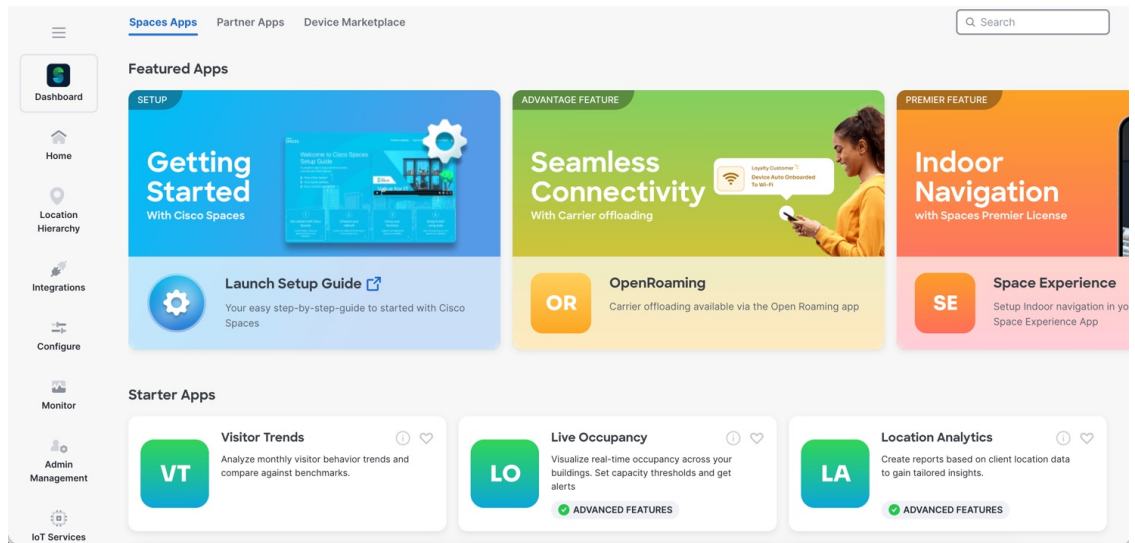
Dashboard

Home

Location Hierarchy

Integrations

Configure

Monitor

Admin Management

IoT Services

Spaces Apps Partner Apps Device Marketplace

Search

Featured Apps

SETUP

Getting Started
With Cisco Spaces

Welcome to Cisco Spaces Setup Guide

Launch Setup Guide

Your easy step-by-step-guide to started with Cisco Spaces

ADVANTAGE FEATURE

Seamless Connectivity
With Carrier offloading

Loyalty Customer
Device Auto Onboarded To Wi-Fi

OR

OpenRoaming

Carrier offloading available via the Open Roaming app

PREMIER FEATURE

Indoor Navigation
with Spaces Premier License

SE

Space Experience

Setup Indoor navigation in yo
Space Experience App

Starter Apps

VT

Visitor Trends

Analyze monthly visitor behavior trends and compare against benchmarks.

LO

Live Occupancy

Visualize real-time occupancy across your buildings. Set capacity thresholds and get alerts

ADVANCED FEATURES

LA

Location Analytics

Create reports based on client location data to gain tailored insights.

ADVANCED FEATURES